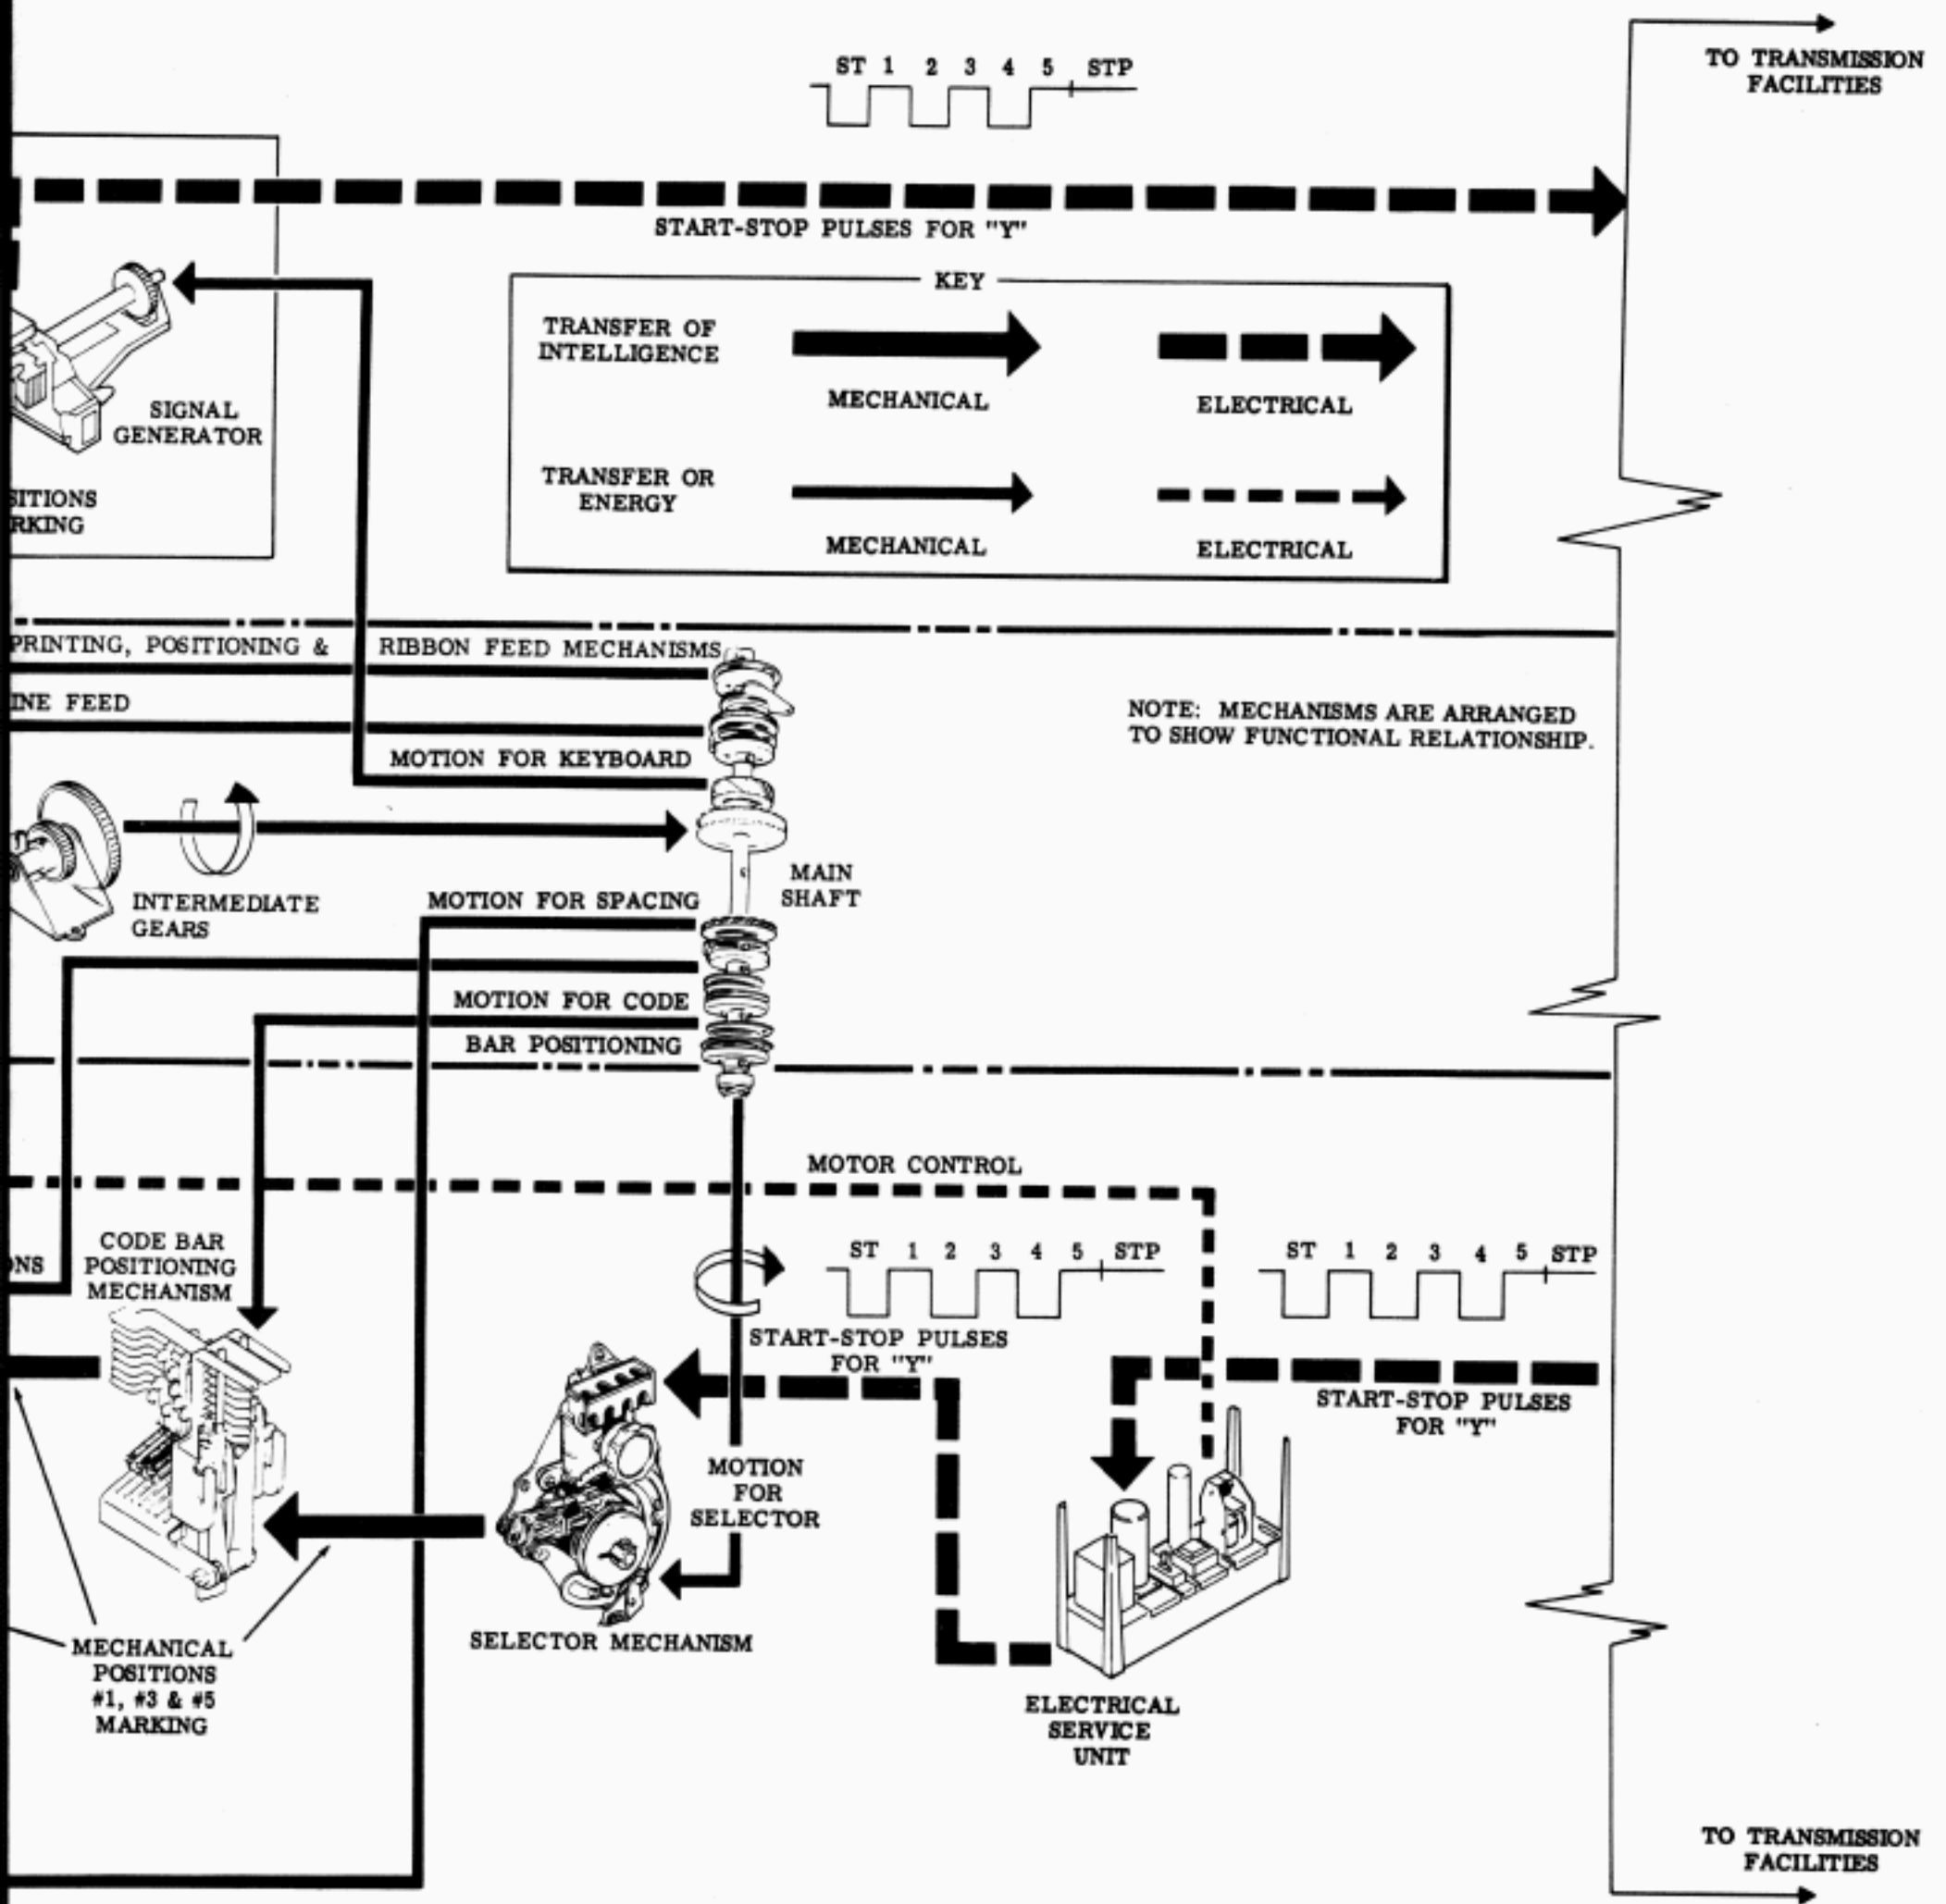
ST 1 2 3 4 5 STP

TO TRANSMISSION FACILITIES

START-STOP PULSES FOR "Y"

KEY

TRANSFER OF INTELLIGENCE

MECHANICAL

ELECTRICAL

TRANSFER OR ENERGY

MECHANICAL

ELECTRICAL

SIGNAL GENERATOR

SITIONS RKING

PRINTING, POSITIONING &

RIBBON FEED MECHANISMS

INE FEED

NOTE: MECHANISMS ARE ARRANGED TO SHOW FUNCTIONAL RELATIONSHIP.

MOTION FOR KEYBOARD

MAIN SHAFT

INTERMEDIATE GEARS

MOTION FOR SPACING

MOTION FOR CODE

BAR POSITIONING

MOTOR CONTROL

CODE BAR POSITIONING MECHANISM

NS

ST 1 2 3 4 5 STP

ST 1 2 3 4 5 STP

START-STOP PULSES FOR "Y"

START-STOP PULSES FOR "Y"

MOTION FOR SELECTOR

SELECTOR MECHANISM

MECHANICAL POSITIONS #1, #3 & #5 MARKING

ELECTRICAL SERVICE UNIT

TO TRANSMISSION FACILITIES